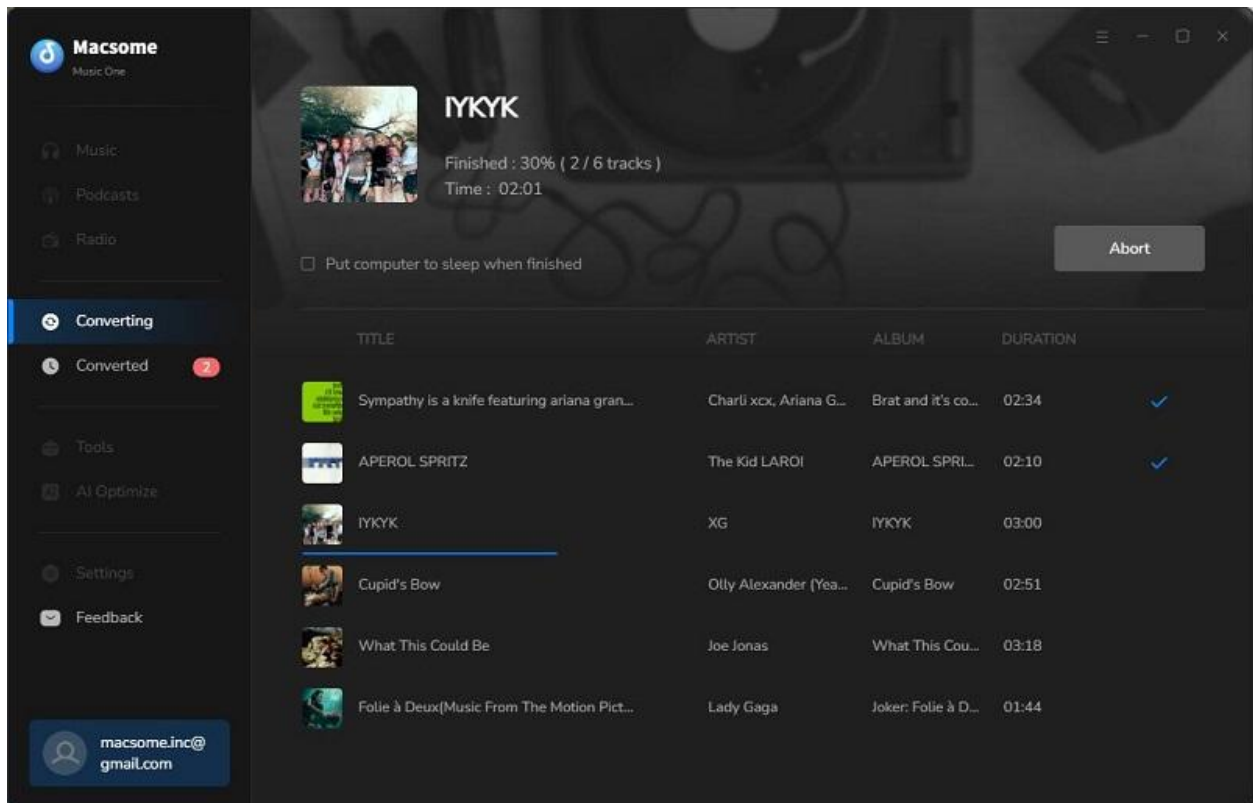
Macsome
Music One

Music
Podcasts
Radio

Converting
Converted 2

Tools
AI Optimize

Settings
Feedback

macsome.inc@gmail.com

IYKYK

Finished : 30% ( 2 / 6 tracks )
Time : 02:01

Put computer to sleep when finished

Abort

| TITLE | ARTIST | ALBUM | DURATION |
|---|---|---|---|
| Sympathy is a knife featuring ariana gran... | Charli xcx, Ariana G... | Brat and it's co... | 02:34 |
| APEROL SPRITZ | The Kid LAROI | APEROL SPRI... | 02:10 |
| IYKYK | XG | IYKYK | 03:00 |
| Cupid's Bow | Olly Alexander (Yea... | Cupid's Bow | 02:51 |
| What This Could Be | Joe Jonas | What This Cou... | 03:18 |
| Folie à Deux(Music From The Motion Pict... | Lady Gaga | Joker: Folie à D... | 01:44 |